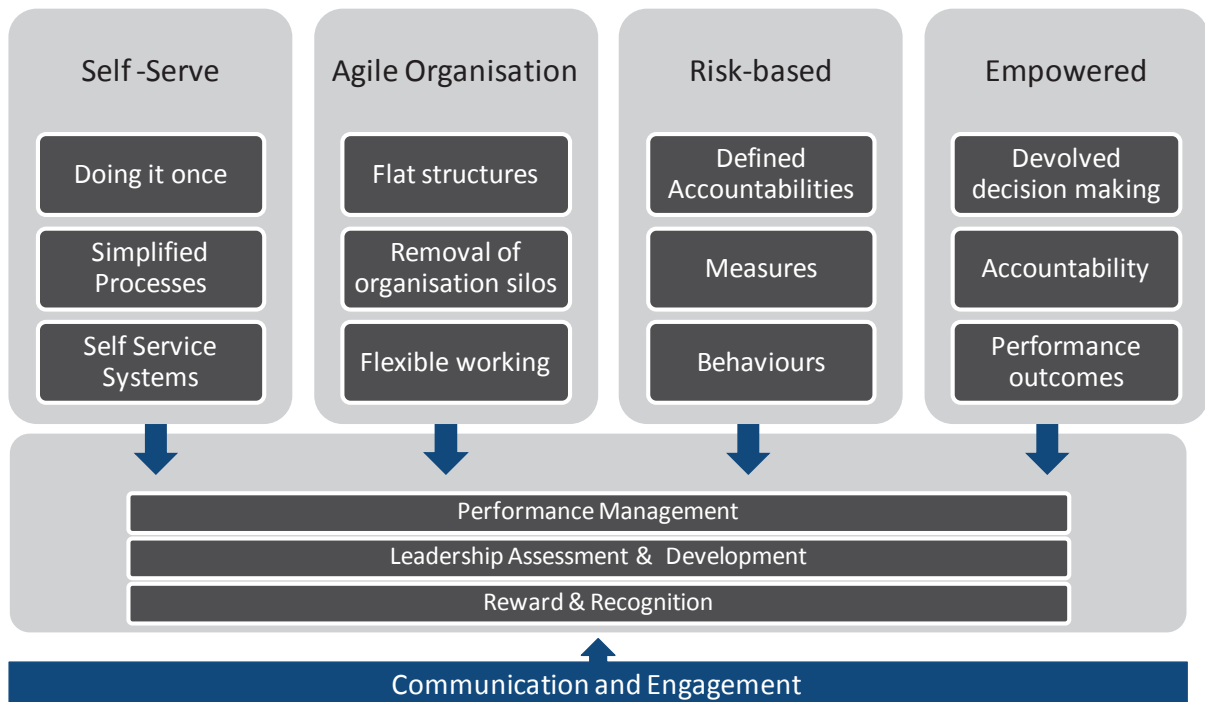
Self -Serve

Doing it once

Simplified Processes

Self Service Systems

Agile Organisation

Flat structures

Removal of organisation silos

Flexible working

Risk-based

Defined Accountabilities

Measures

Behaviours

Empowered

Devolved decision making

Accountability

Performance outcomes

Performance Management

Leadership Assessment & Development

Reward & Recognition

Communication and Engagement